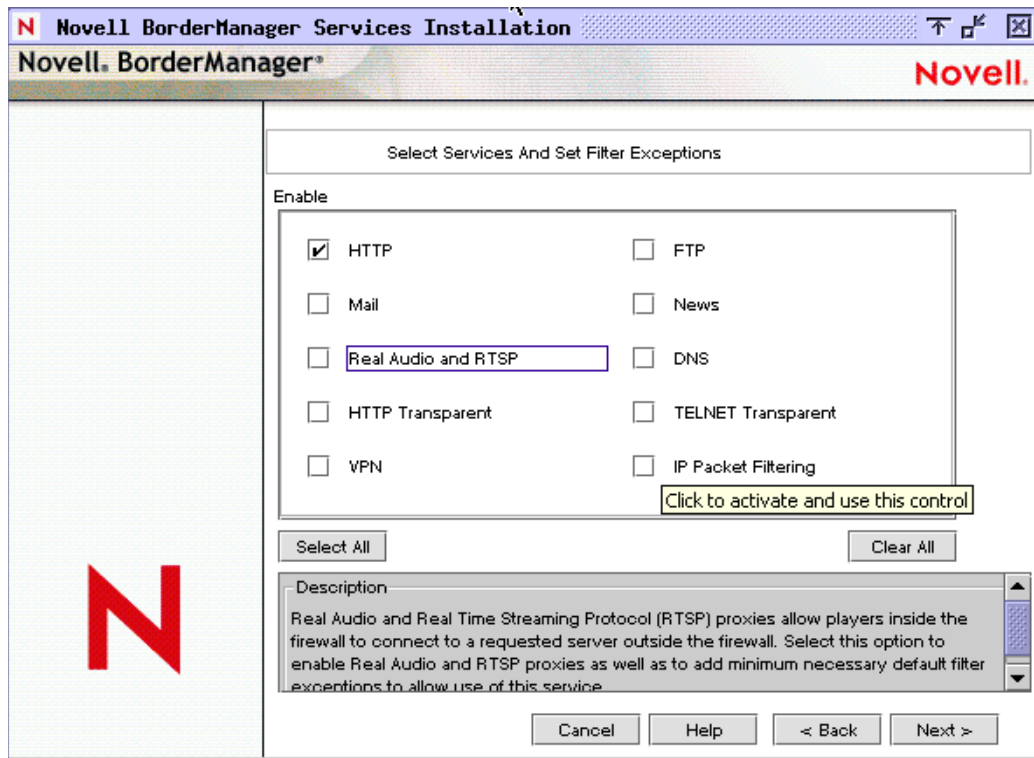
N Novell BorderManager Services Installation

Novell. BorderManager®

Novell.

Select Services And Set Filter Exceptions

Enable

HTTP

FTP

Mail

News

Real Audio and RTSP

DNS

HTTP Transparent

TELNET Transparent

VPN

IP Packet Filtering

Click to activate and use this control

Select All

Clear All

Description

Real Audio and Real Time Streaming Protocol (RTSP) proxies allow players inside the firewall to connect to a requested server outside the firewall. Select this option to enable Real Audio and RTSP proxies as well as to add minimum necessary default filter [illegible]

N

Cancel

Help

< Back

Next >